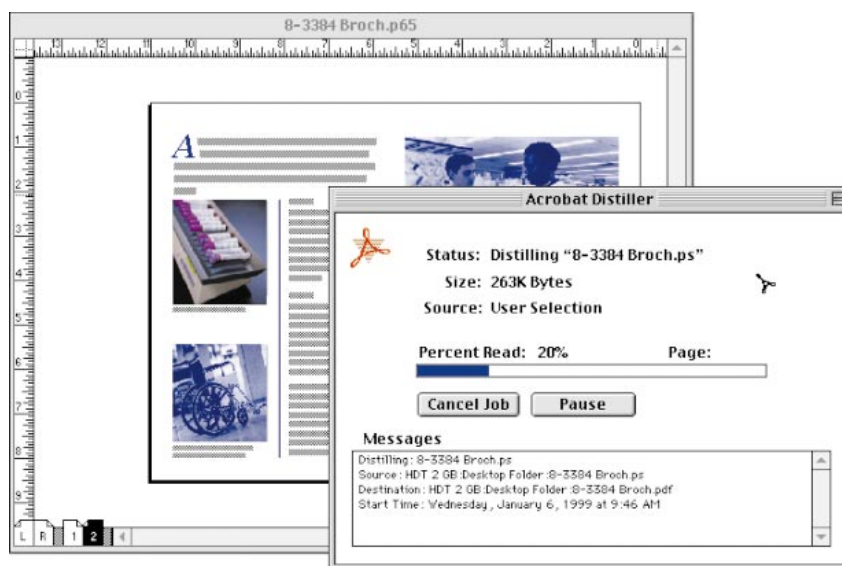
8-3384 Broch.p65

13 12 11 10 9 8 7 6 5 4 3 2 1 0

0 1 2 3 4 5 6 7 8 9

A

L R 1 2

Acrobat Distiller

Status: Distilling "8-3384 Broch.ps"

Size: 263K Bytes

Source: User Selection

Percent Read: 20%

Page:

Cancel Job

Pause

Messages

Distilling: 8-3384 Broch.ps
Source: HDT 2 GB:Desktop Folder:8-3384 Broch.ps
Destination: HDT 2 GB:Desktop Folder:8-3384 Broch.pdf
Start Time: Wednesday, January 6, 1999 at 9:46 AM